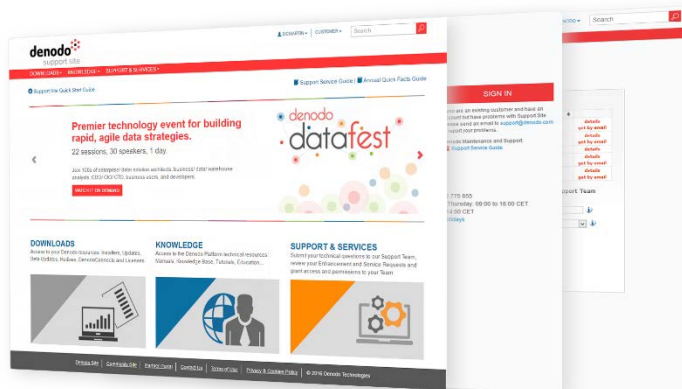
denodo
support site

DCMARTIN ▾ | CUSTOMER ▾ | Search

DOWNLOADS ▾ | KNOWLEDGE ▾ | SUPPORT & SERVICES ▾

Support Site Quick Start Guide

Support Service Guide | Annual Quick Facts Guide

Premier technology event for building rapid, agile data strategies.

22 sessions, 30 speakers, 1 day.

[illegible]

WATCH IT ON DEMAND

denodo datafest

DOWNLOADS
Access to your Denodo resources: Installers, Updates, Data Utilities, Profiles, DenodoConnects and Licenses...

KNOWLEDGE
Access to the Denodo Platform technical resources: Manuals, Knowledge Base, Tutorials, Education...

SUPPORT & SERVICES
Submit your technical questions to our Support Team, review your Enhancement and Service Requests and grant access and permissions to your Team

Denodo Site | Community Site | Partner Portal | Contact Us | Terms of Use | Privacy & Cookies Policy | © 2018 Denodo Technologies

SIGN IN

are an existing customer and have an account but have problems with Support Site send an email to support@denodo.com support your problems.

Denodo Maintenance and Support
Support Service Guide

775 555
Thursday, 09:00 to 18:00 CET
00 CET
days

Search

details
get by email
details
get by email
details
get by email
details
get by email

port Team